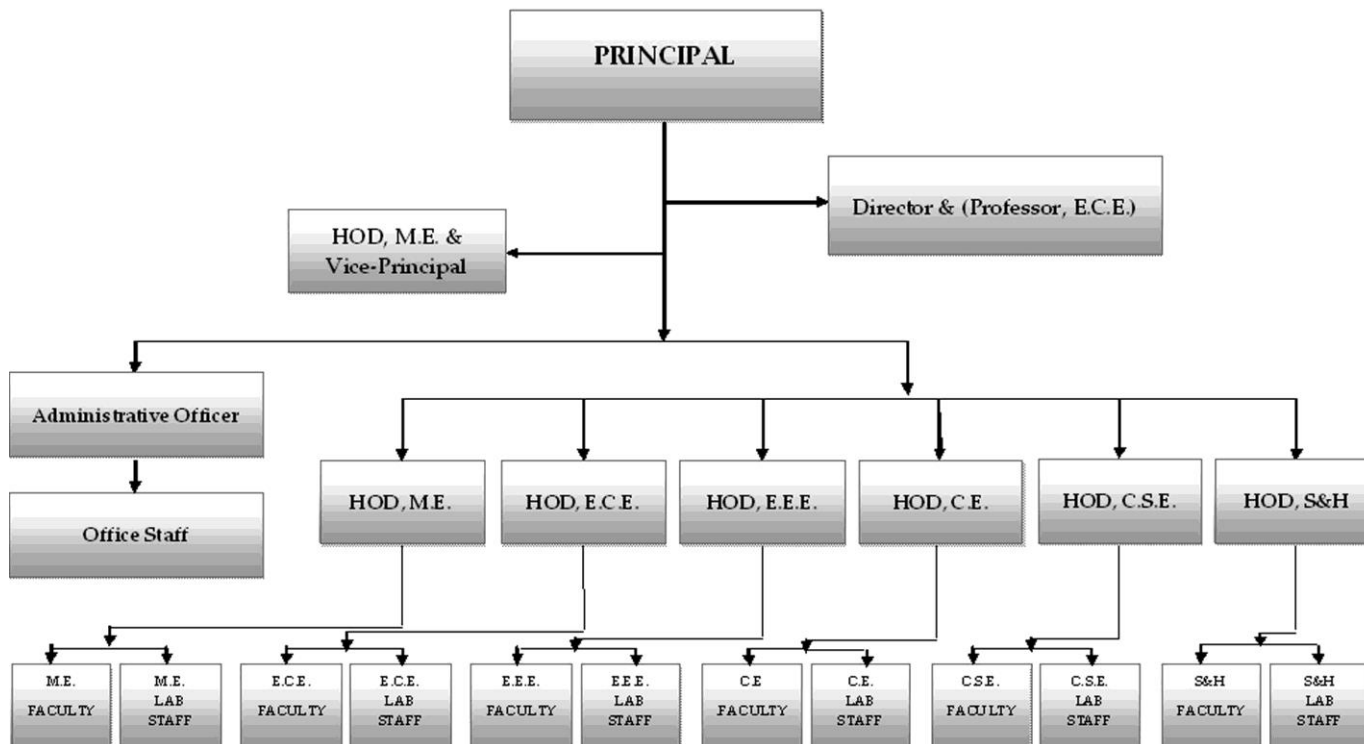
PRINCIPAL

Director & (Professor, E.C.E.)

HOD, M.E. & Vice-Principal

Administrative Officer

Office Staff

HOD, M.E.

HOD, E.C.E.

HOD, E.E.E.

HOD, C.E.

HOD, C.S.E.

HOD, S&H

M.E. FACULTY

M.E. LAB STAFF

E.C.E. FACULTY

E.C.E. LAB STAFF

E.E.E. FACULTY

E.E.E. LAB STAFF

C.E FACULTY

C.E. LAB STAFF

C.S.E. FACULTY

C.S.E. LAB STAFF

S&H FACULTY

S&H LAB STAFF